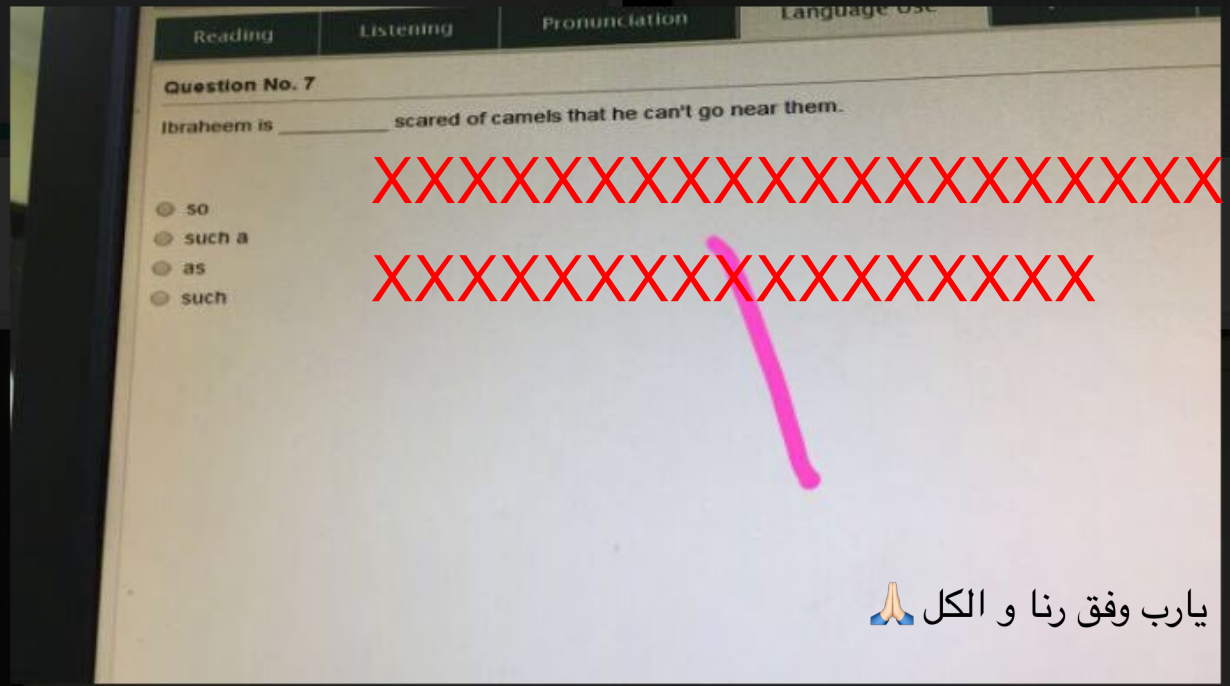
Reading | Listening | Pronunciation | Language Use

Question No. 7

Ibraheem is __________ scared of camels that he can't go near them.

XXXXXXXXXXXXXXXXXXXXX

so
such a
as
such

XXXXXXXXXXXXXXXXXX

يارب وفق رنا و الكل🙏🏻